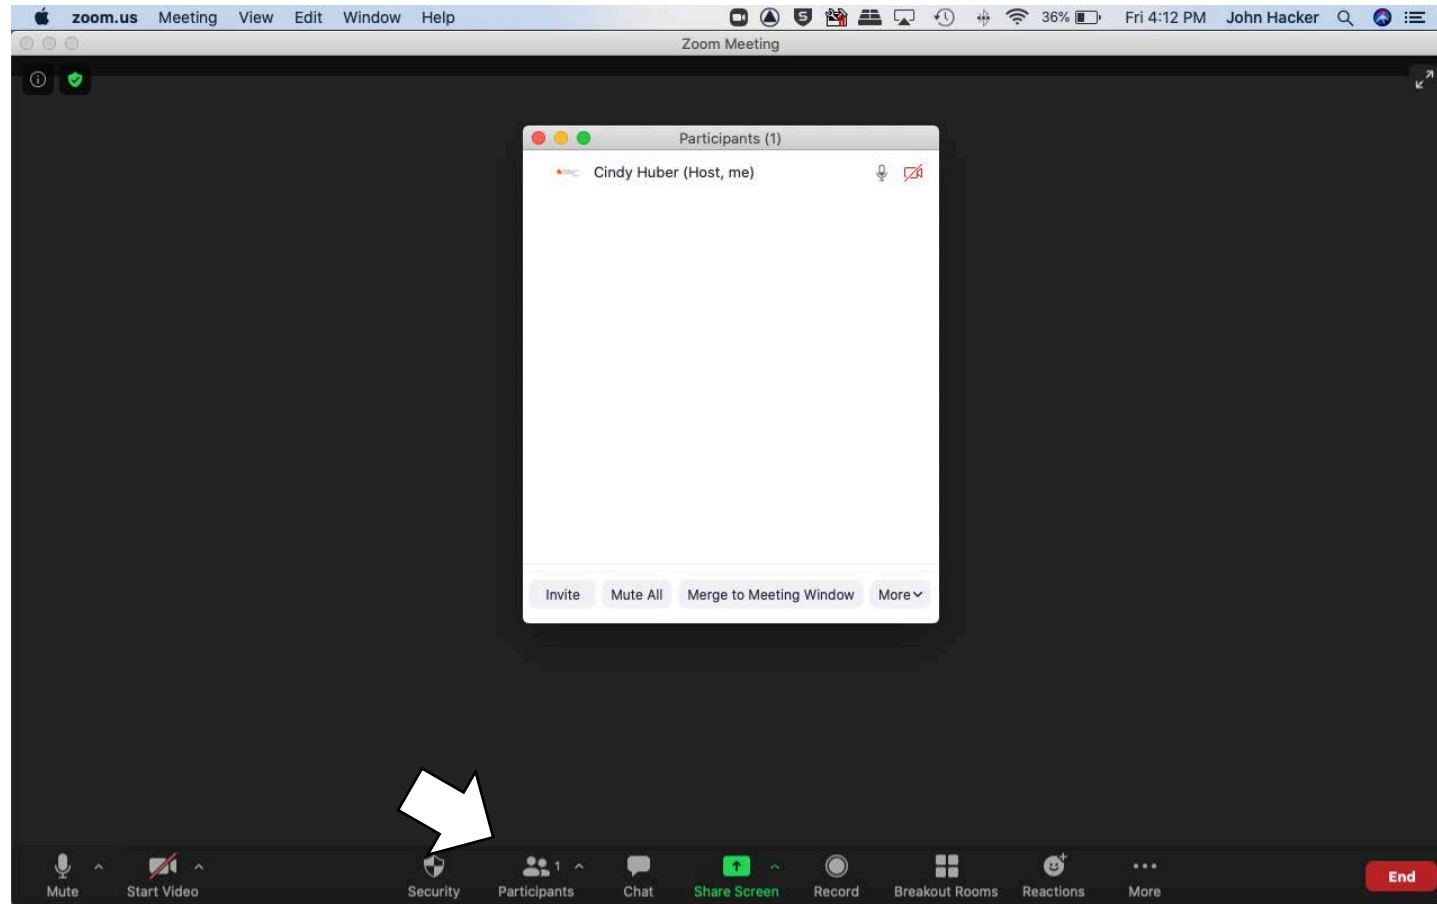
zoom.us Meeting View Edit Window Help 36% Fri 4:12 PM John Hacker

Zoom Meeting

Participants (1)

Cindy Huber (Host, me)

Invite Mute All Merge to Meeting Window More

Mute Start Video Security Participants 1 Chat Share Screen Record Breakout Rooms Reactions More End